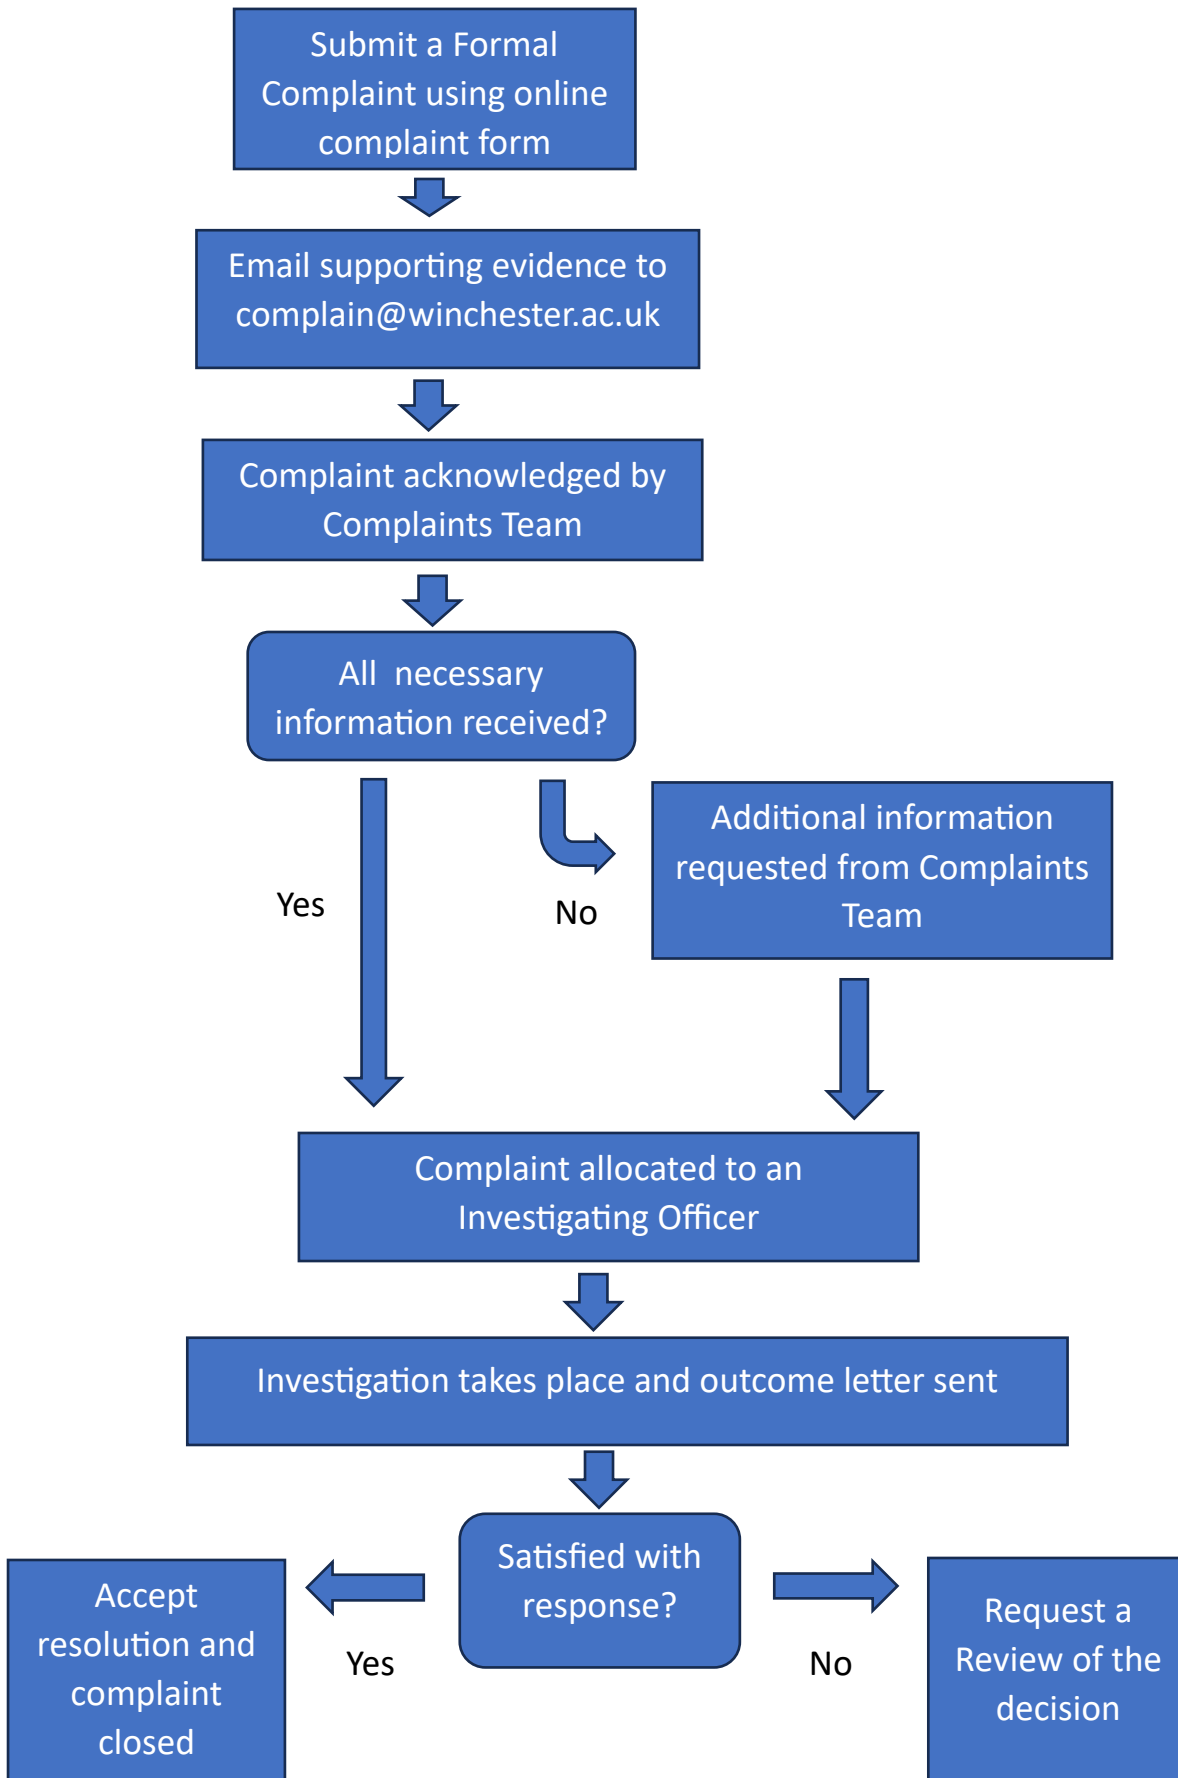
Submit a Formal Complaint using online complaint form

Email supporting evidence to complain@winchester.ac.uk

Complaint acknowledged by Complaints Team

All necessary information received?

Yes

No

Additional information requested from Complaints Team

Complaint allocated to an Investigating Officer

Investigation takes place and outcome letter sent

Satisfied with response?

Accept resolution and complaint closed

Yes

No

Request a Review of the decision